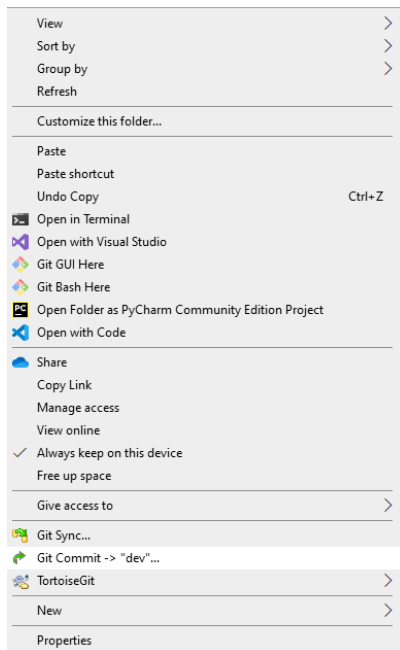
View
Sort by
Group by
Refresh

Customize this folder...

Paste
Paste shortcut
Undo Copy Ctrl+Z
Open in Terminal
Open with Visual Studio
Git GUI Here
Git Bash Here
Open Folder as PyCharm Community Edition Project
Open with Code

Share
Copy Link
Manage access
View online
Always keep on this device
Free up space

Give access to

Git Sync...
Git Commit -> "dev"...
TortoiseGit

New

Properties